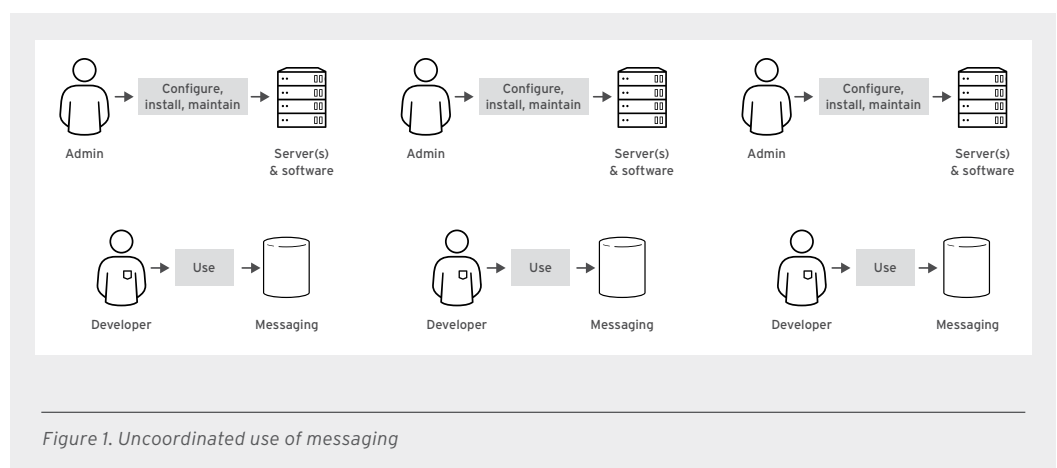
Admin

Configure, install, maintain

Server(s) & software

Admin

Configure, install, maintain

Server(s) & software

Admin

Configure, install, maintain

Server(s) & software

Developer

Use

Messaging

Developer

Use

Messaging

Developer

Use

Messaging

Figure 1. Uncoordinated use of messaging